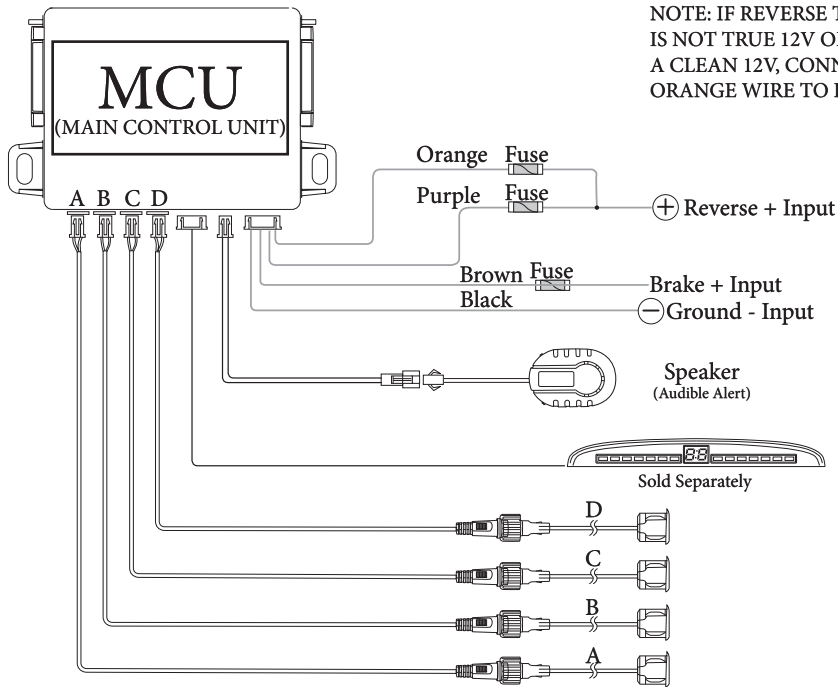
NOTE: IF REVERSE T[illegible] IS NOT TRUE 12V O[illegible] A CLEAN 12V, CONN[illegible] ORANGE WIRE TO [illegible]

MCU
(MAIN CONTROL UNIT)

A B C D

Orange Fuse
Purple Fuse
$+$ Reverse + Input

Brown Fuse
Black
Brake + Input
$-$ Ground - Input

Speaker
(Audible Alert)

88
Sold Separately

D
C
B
A